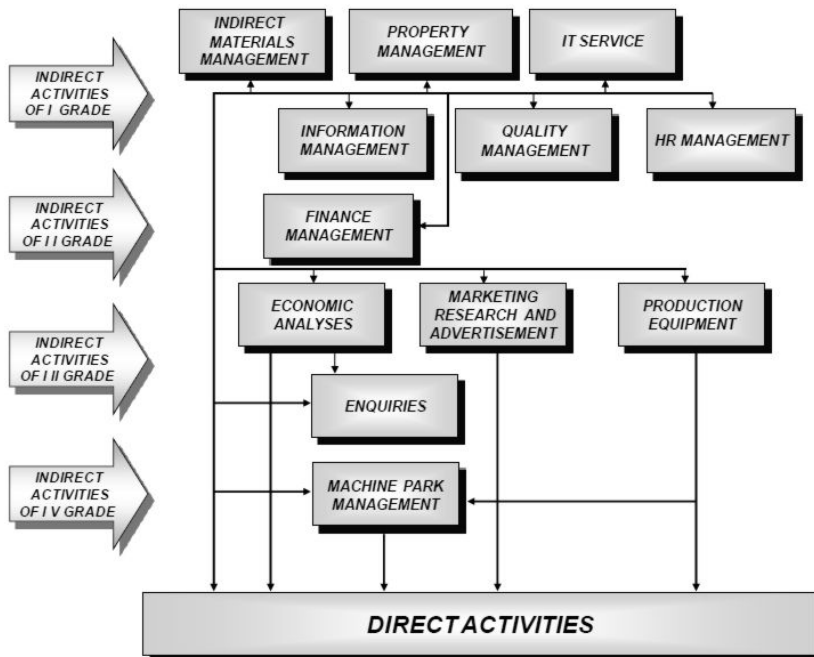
INDIRECT ACTIVITIES OF I GRADE

INDIRECT MATERIALS MANAGEMENT

PROPERTY MANAGEMENT

IT SERVICE

INFORMATION MANAGEMENT

QUALITY MANAGEMENT

HR MANAGEMENT

INDIRECT ACTIVITIES OF I I GRADE

FINANCE MANAGEMENT

INDIRECT ACTIVITIES OF I II GRADE

ECONOMIC ANALYSES

MARKETING RESEARCH AND ADVERTISEMENT

PRODUCTION EQUIPMENT

ENQUIRIES

INDIRECT ACTIVITIES OF I V GRADE

MACHINE PARK MANAGEMENT

DIRECT ACTIVITIES